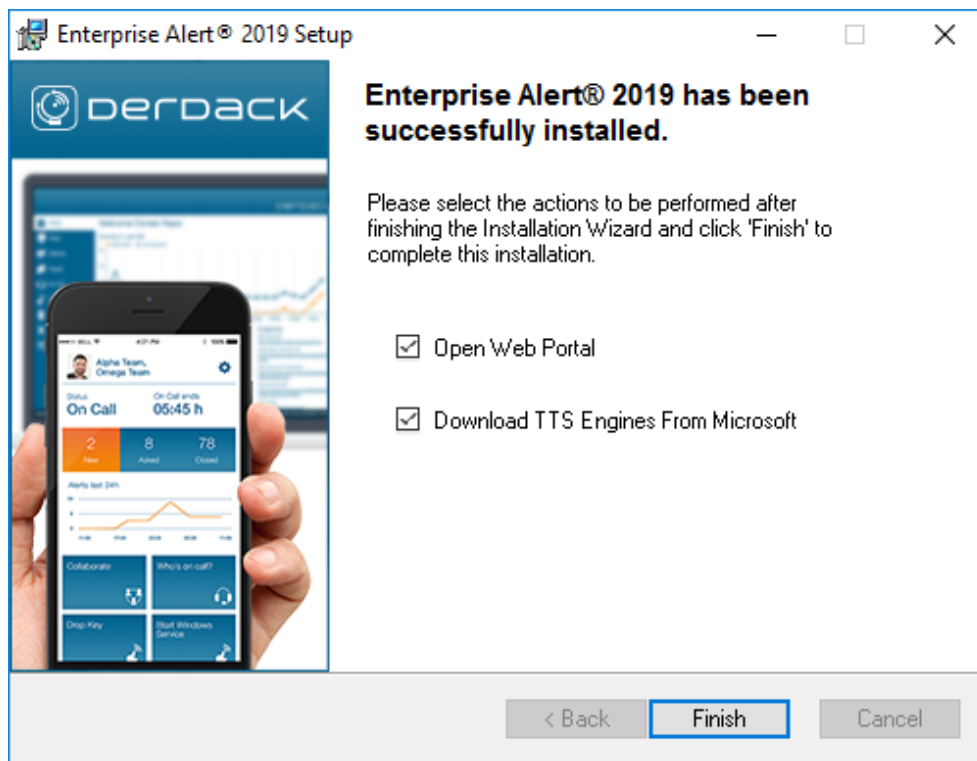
Enterprise Alert® 2019 Setup

DERDACK

Alpha Team, Omega Team

Status
On Call

On Call ends
05:45 h

2
New

8
Acked

78
Closed

Alerts last 24h

Collaborate

Who's on call?

Drop Key

Start Windows Service

Enterprise Alert® 2019 has been successfully installed.

Please select the actions to be performed after finishing the Installation Wizard and click 'Finish' to complete this installation.

Open Web Portal

Download TTS Engines From Microsoft

< Back

Finish

Cancel